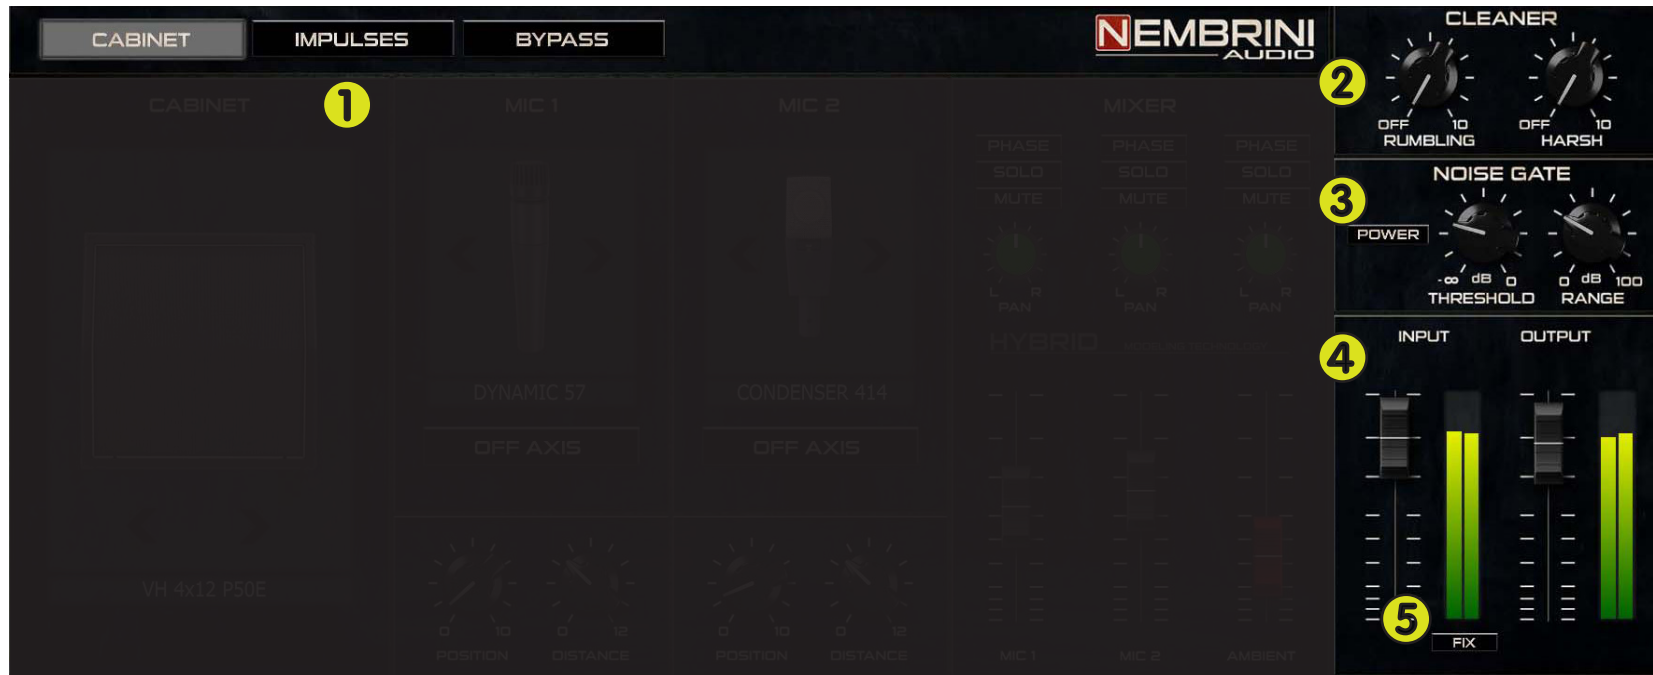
CABINET IMPULSES BYPASS

NEMBRINI AUDIO

1

CABINET

MIC 1

MIC 2

MIXER

PHASE PHASE PHASE
SOLO SOLO SOLO
MUTE MUTE MUTE

L R PAN
L R PAN
L R PAN

HYBRID

DYNAMIC 57

CONDENSER 414

OFF AXIS

OFF AXIS

VH 4x12 P50E

0 10 POSITION
0 12 DISTANCE
0 10 POSITION
0 12 DISTANCE

MIC 1 MIC 2 AMBIENT

CLEANER

2

OFF 10 RUMBLING
OFF 10 HARSH

NOISE GATE

3

POWER

-∞ dB 0 THRESHOLD
0 dB 100 RANGE

4

INPUT OUTPUT

5

FIX